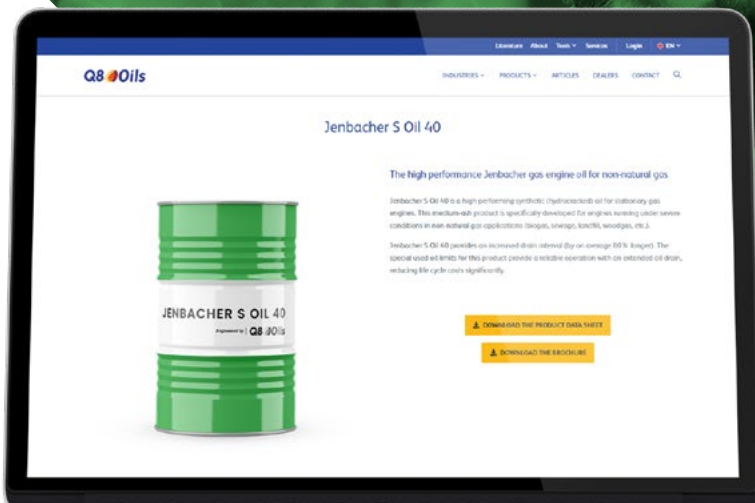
Literature About Tools Services Login EN

Q8 Oils

INDUSTRIES PRODUCTS ARTICLES DEALERS CONTACT

Jenbacher S Oil 40

The high performance Jenbacher gas engine oil for non-natural gas

Jenbacher S Oil 40 is a high performing synthetic (hydrocracked) oil for stationary gas engines. This medium-ash product is specifically developed for engines running under severe conditions in non-natural gas applications (biogas, sewage, landfill, woodgas, etc.).

Jenbacher S Oil 40 provides an increased drain interval (by on average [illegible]% longer). The special used oil limits for this product provide a reliable operation with an extended oil drain, reducing life cycle costs significantly.

DOWNLOAD THE PRODUCT DATA SHEET

DOWNLOAD THE BROCHURE

JENBACHER S OIL 40

Engineered by Q8 Oils